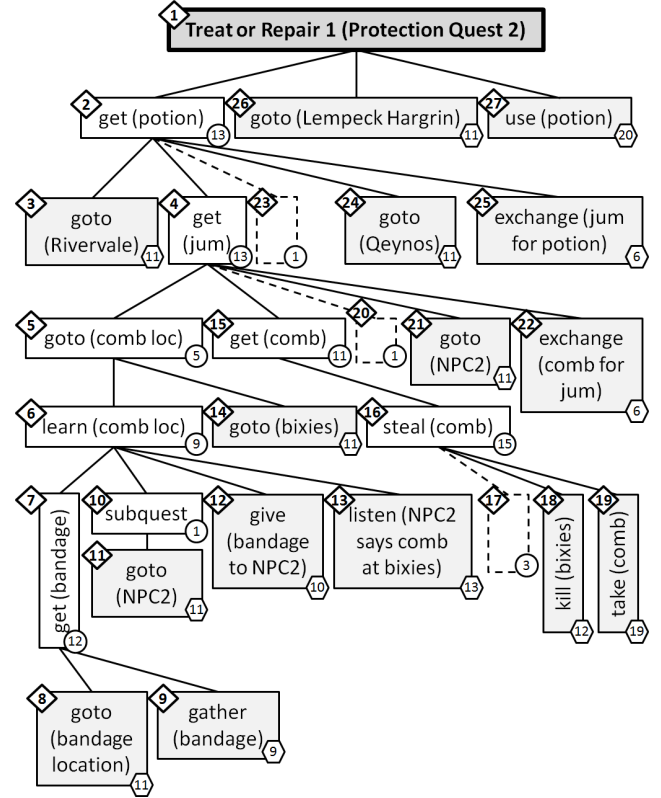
1 Treat or Repair 1 (Protection Quest 2)

2 get (potion) 13

26 goto (Lempeck Hargrin) 11

27 use (potion) 20

3 goto (Rivervale) 11

4 get (jum) 13

23 1

24 goto (Qeynos) 11

25 exchange (jum for potion) 6

5 goto (comb loc) 5

15 get (comb) 11

20 1

21 goto (NPC2) 11

22 exchange (comb for jum) 6

6 learn (comb loc) 9

14 goto (bixies) 11

16 steal (comb) 15

7 get (bandage) 12

10 subquest 1

11 goto (NPC2) 11

12 give (bandage to NPC2) 10

13 listen (NPC2 says comb at bixies) 13

17 3

18 kill (bixies) 12

19 take (comb) 19

8 goto (bandage location) 11

9 gather (bandage) 9